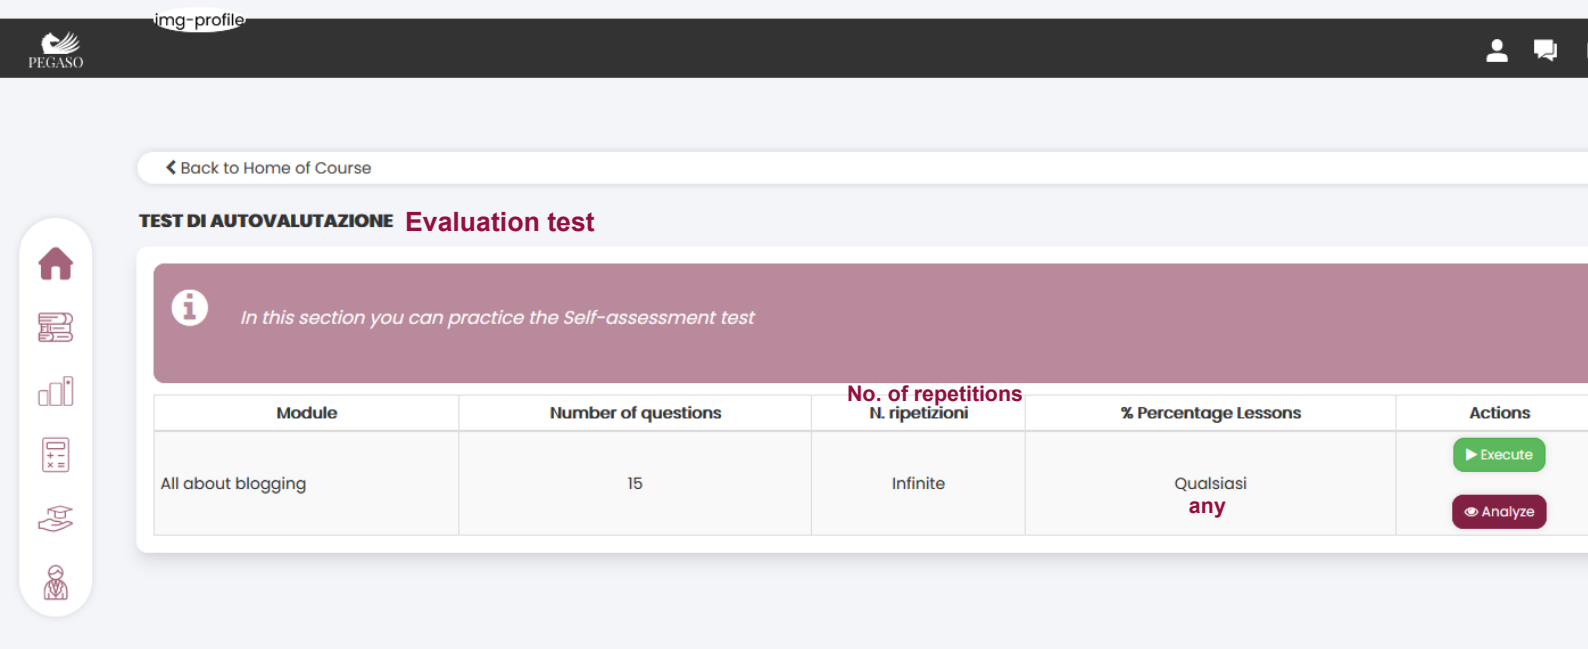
img-profile

PEGASO

Back to Home of Course

TEST DI AUTOVALUTAZIONE Evaluation test

In this section you can practice the Self-assessment test

| Module | Number of questions | No. of repetitions N. ripetizioni | % Percentage Lessons | Actions |
|---|---|---|---|---|
| All about blogging | 15 | Infinite | Qualsiasi any | Execute Analyze |